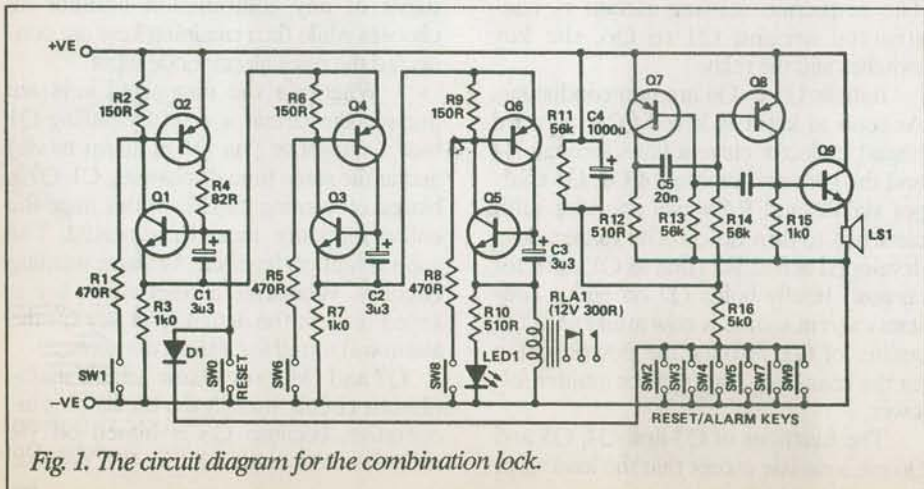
+VE

R2 150R

Q2

R4 82R

Q1

R1 470R

R3 1k0

C1 3u3

D1

SW1

SW0 RESET

R6 150R

Q4

Q3

R5 470R

R7 1k0

C2 3u3

SW6

R9 150R

Q6

Q5

R8 470R

R10 510R

C3 3u3

LED1

SW8

RLA1 (12V 300R)

R11 56k

C4 1000u

Q7

Q8

C5 20n

R12 510R

R13 56k

R14 56k

R15 1k0

Q9

LS1

R16 5k0

SW2 SW3 SW4 SW5 SW7 SW9

RESET/ALARM KEYS

–VE

Fig. 1. The circuit diagram for the combination lock.